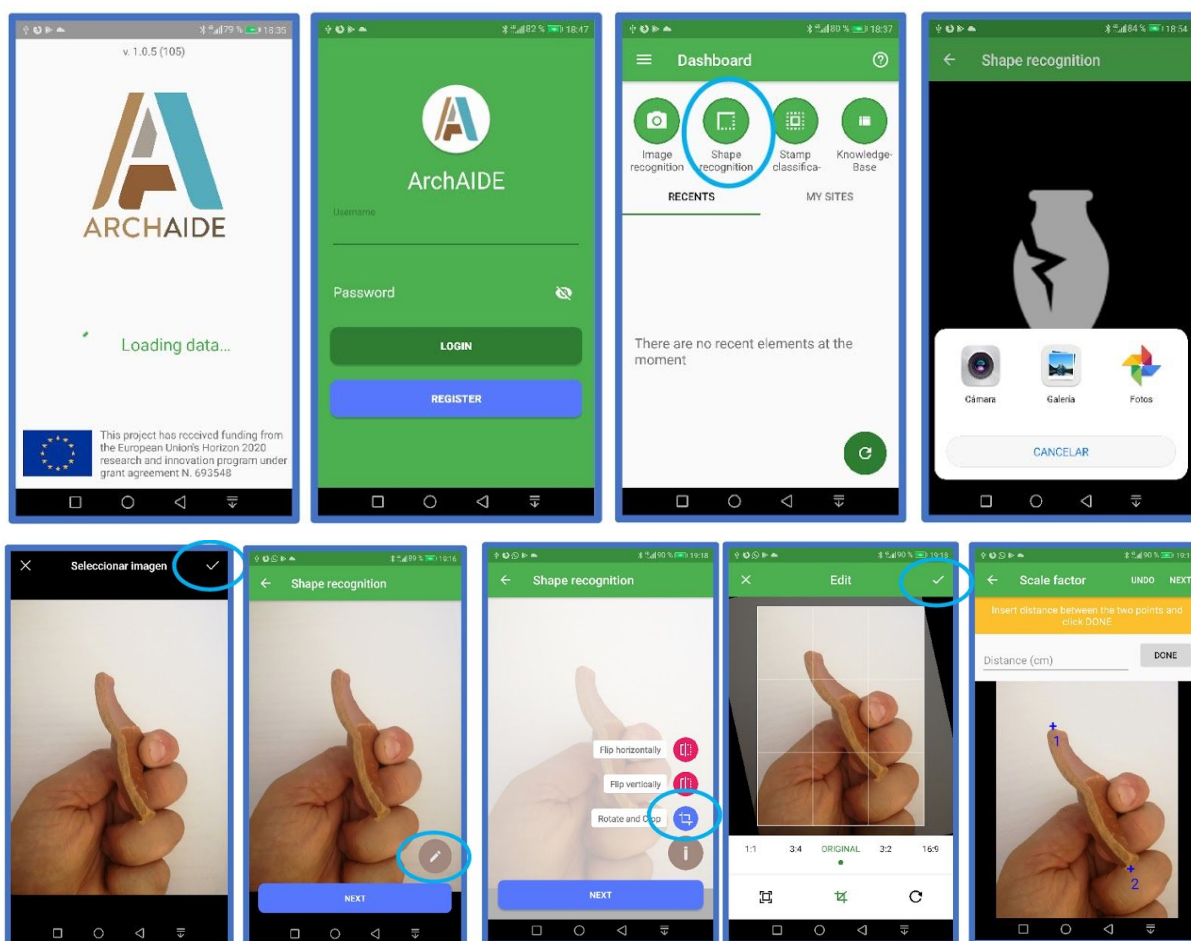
79 % 18:35
v. 1.0.5 (105)
ARCHAIDE
Loading data...
This project has received funding from the European Union's Horizon 2020 research and innovation program under grant agreement N. 693548

82 % 18:47
ArchAIDE
Username
Password
LOGIN
REGISTER

80 % 18:37
Dashboard
Image recognition
Shape recognition
Stamp classifica-
Knowledge-Base
RECENTS
MY SITES
There are no recent elements at the moment

84 % 18:54
Shape recognition
Cámara
Galería
Fotos
CANCELAR

Seleccionar imagen

89 % 19:16
Shape recognition
NEXT

90 % 19:18
Shape recognition
Flip horizontally
Flip vertically
Rotate and Crop
NEXT

90 % 19:18
Edit
1:1
3:4
ORIGINAL
3:2
16:9

90 % 19:1
Scale factor
UNDO
NEXT
Insert distance between the two points and click DONE
Distance (cm)
DONE
1
2